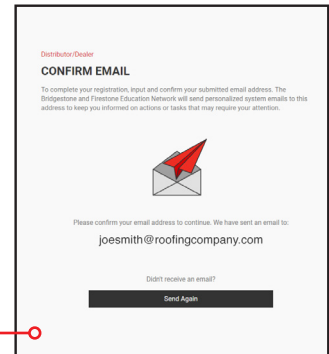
Distributor/Dealer

CONFIRM EMAIL

To complete your registration, input and confirm your submitted email address. The Bridgestone and Firestone Education Network will send personalized system emails to this address to keep you informed on actions or tasks that may require your attention.

Please confirm your email address to continue. We have sent an email to:

joesmith@roofingcompany.com

Didn't receive an email?

Send Again